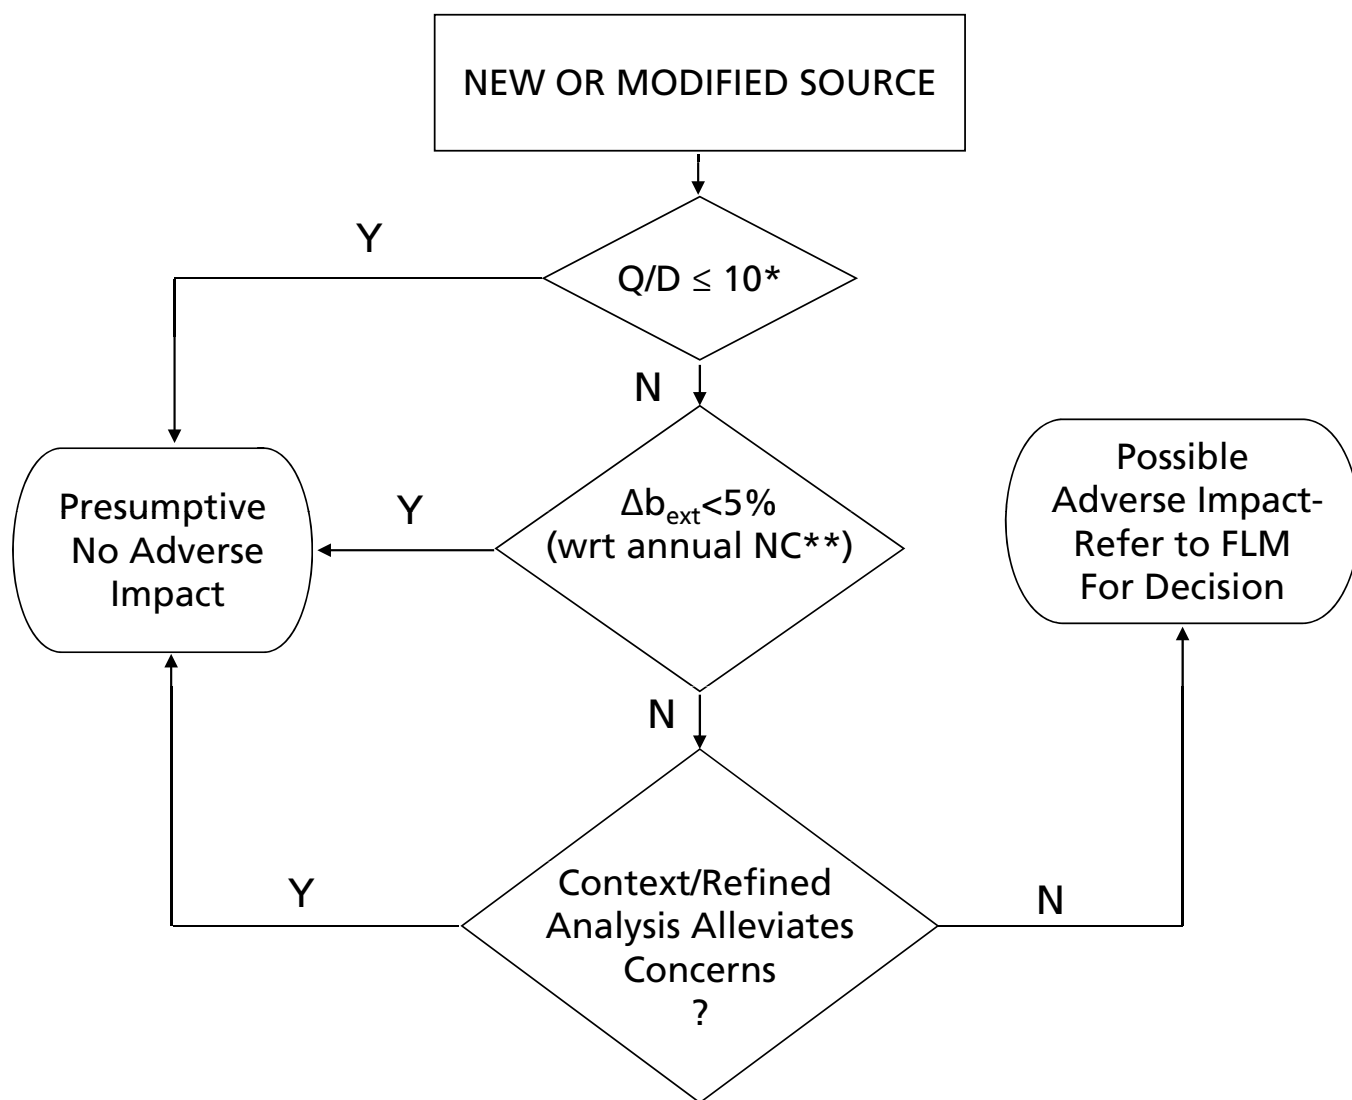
NEW OR MODIFIED SOURCE

Y

Q/D $\leq$ 10*

N

Presumptive No Adverse Impact

Y

$\Delta b_{ext}$<5% (wrt annual NC**)

Possible Adverse Impact- Refer to FLM For Decision

N

Y

Context/Refined Analysis Alleviates Concerns ?

N